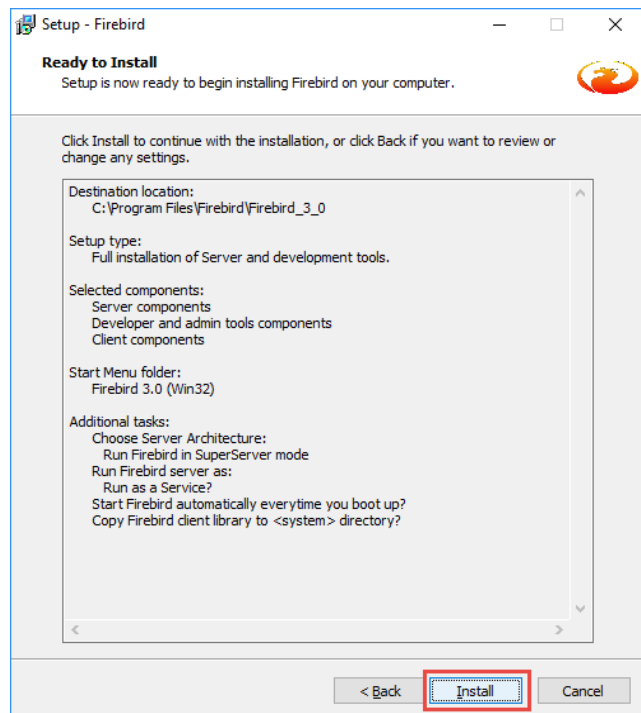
Setup - Firebird

Ready to Install
Setup is now ready to begin installing Firebird on your computer.

Click Install to continue with the installation, or click Back if you want to review or change any settings.

Destination location:
C:\Program Files\Firebird\Firebird_3_0

Setup type:
Full installation of Server and development tools.

Selected components:
Server components
Developer and admin tools components
Client components

Start Menu folder:
Firebird 3.0 (Win32)

Additional tasks:
Choose Server Architecture:
Run Firebird in SuperServer mode
Run Firebird server as:
Run as a Service?
Start Firebird automatically everytime you boot up?
Copy Firebird client library to <system> directory?

< Back
Install
Cancel